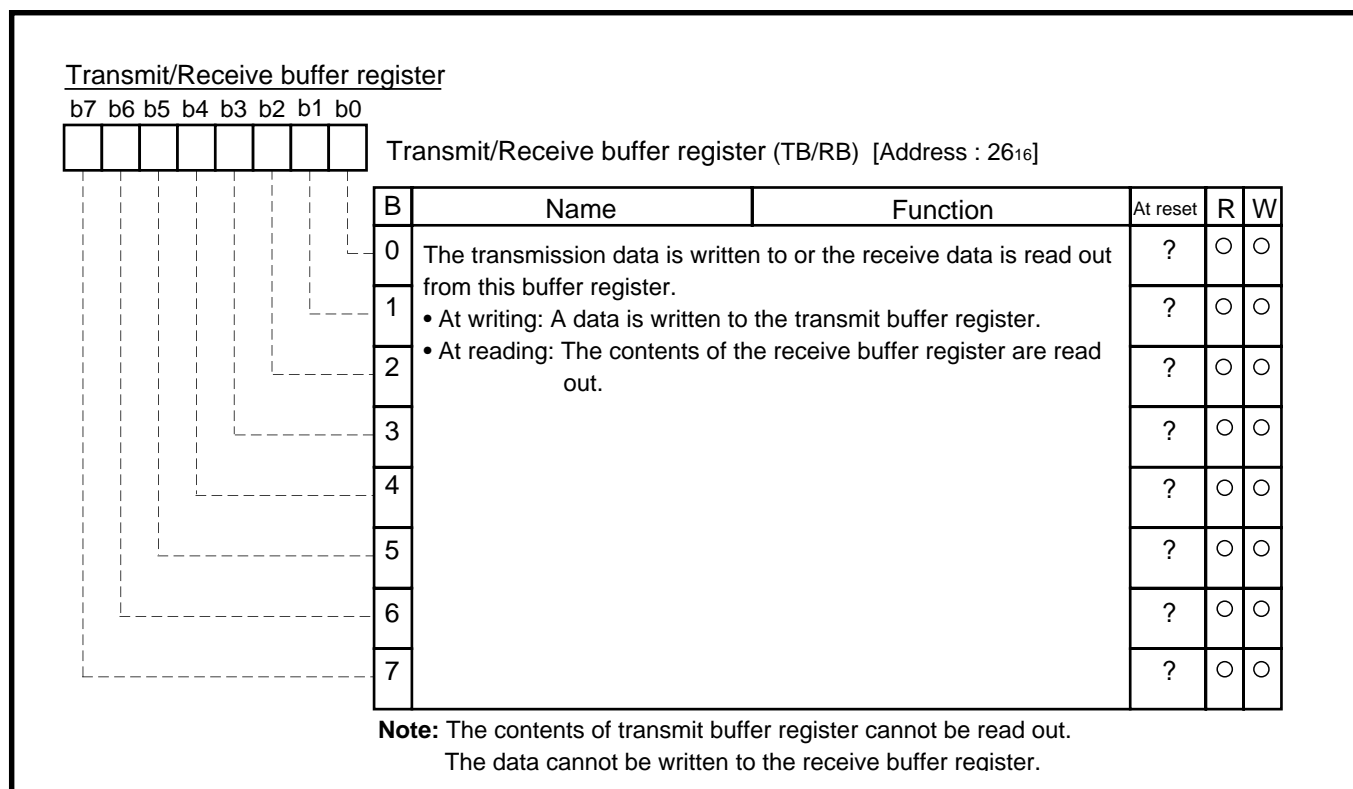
Transmit/Receive buffer register

b7 b6 b5 b4 b3 b2 b1 b0

Transmit/Receive buffer register (TB/RB) [Address : $26_{16}$]

| B | Name | Function | At reset | R | W |
|---|---|---|---|---|---|
| 0 | The transmission data is written to or the receive data is read out from this buffer register. • At writing: A data is written to the transmit buffer register. • At reading: The contents of the receive buffer register are read out. | | ? | ○ | ○ |
| 1 | | | ? | ○ | ○ |
| 2 | | | ? | ○ | ○ |
| 3 | | | ? | ○ | ○ |
| 4 | | | ? | ○ | ○ |
| 5 | | | ? | ○ | ○ |
| 6 | | | ? | ○ | ○ |
| 7 | | | ? | ○ | ○ |

Note: The contents of transmit buffer register cannot be read out.
The data cannot be written to the receive buffer register.